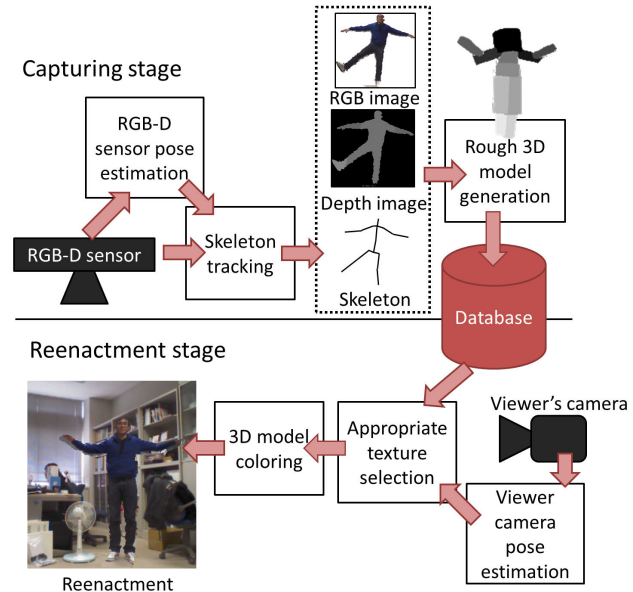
Capturing stage

RGB-D sensor pose estimation

RGB-D sensor

Skeleton tracking

RGB image

Depth image

Skeleton

Rough 3D model generation

Database

Reenactment stage

Reenactment

3D model coloring

Appropriate texture selection

Viewer's camera

Viewer camera pose estimation